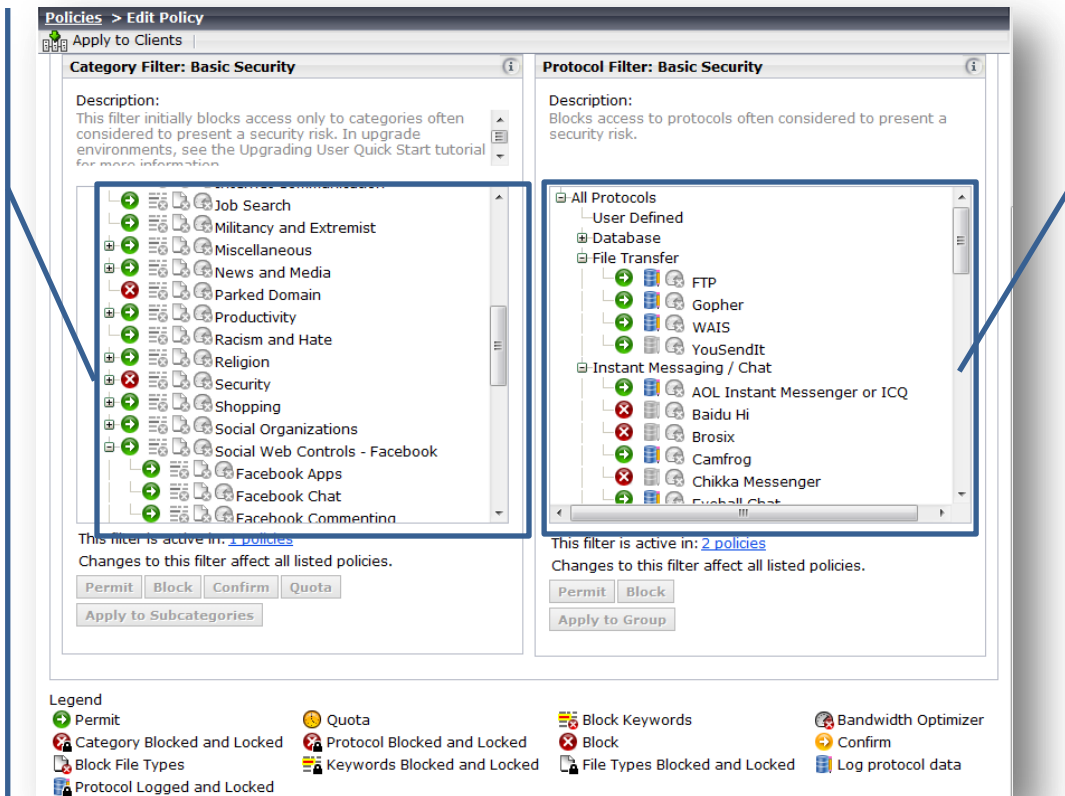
Policies > Edit Policy

Apply to Clients

Category Filter: Basic Security

Description:
This filter initially blocks access only to categories often considered to present a security risk. In upgrade environments, see the Upgrading User Quick Start tutorial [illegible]

Job Search
Militancy and Extremist
Miscellaneous
News and Media
Parked Domain
Productivity
Racism and Hate
Religion
Security
Shopping
Social Organizations
Social Web Controls - Facebook
Facebook Apps
Facebook Chat
Facebook Commenting

This filter is active in: 1 policies
Changes to this filter affect all listed policies.

Permit | Block | Confirm | Quota

Apply to Subcategories

Protocol Filter: Basic Security

Description:
Blocks access to protocols often considered to present a security risk.

All Protocols
User Defined
Database
File Transfer
FTP
Gopher
WAIS
YouSendIt
Instant Messaging / Chat
AOL Instant Messenger or ICQ
Baidu Hi
Brosix
Camfrog
Chikka Messenger
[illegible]

This filter is active in: 2 policies
Changes to this filter affect all listed policies.

Permit | Block

Apply to Group

Legend
Permit
Category Blocked and Locked
Block File Types
Protocol Logged and Locked
Quota
Protocol Blocked and Locked
Keywords Blocked and Locked
Block Keywords
Block
File Types Blocked and Locked
Bandwidth Optimizer
Confirm
Log protocol data